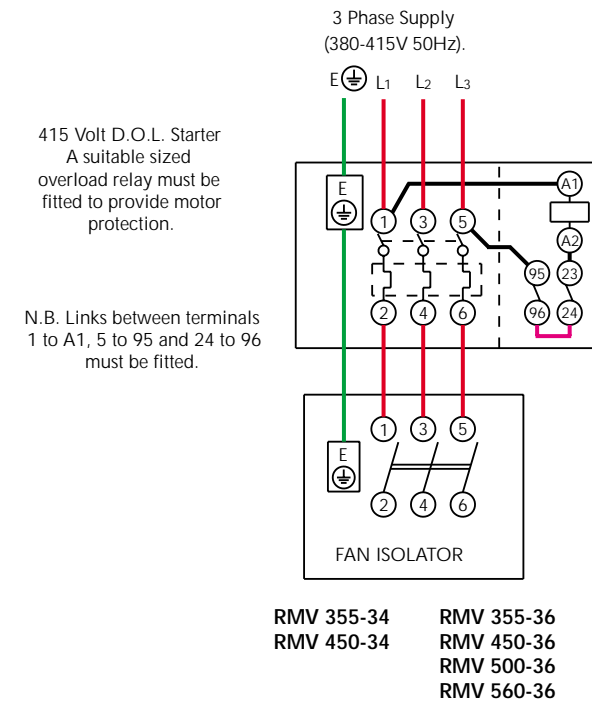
3 Phase Supply
(380-415V 50Hz).

E $L_1$ $L_2$ $L_3$

415 Volt D.O.L. Starter
A suitable sized overload relay must be fitted to provide motor protection.

N.B. Links between terminals 1 to A1, 5 to 95 and 24 to 96 must be fitted.

E

1 3 5

A1

A2

95 23

96 24

2 4 6

1 3 5

E

2 4 6

FAN ISOLATOR

RMV 355-34
RMV 450-34

RMV 355-36
RMV 450-36
RMV 500-36
RMV 560-36